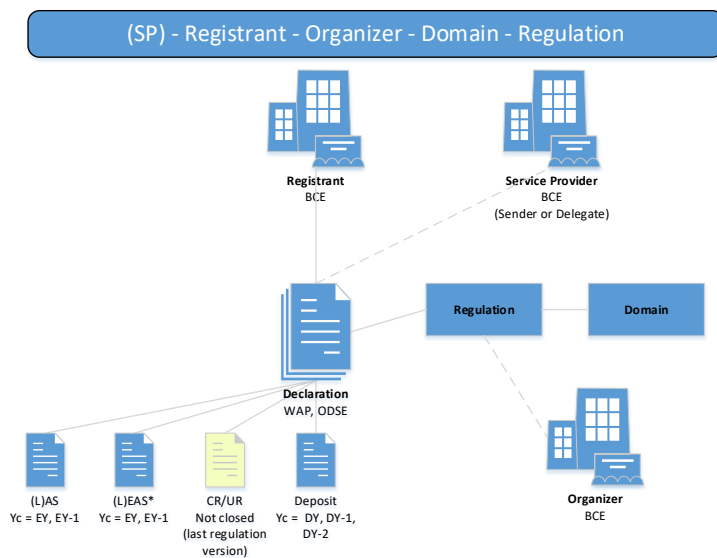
(SP) - Registrant - Organizer - Domain - Regulation

Registrant
BCE

Service Provider
BCE
(Sender or Delegate)

Regulation

Domain

Declaration
WAP, ODSE

(L)AS
Yc = EY, EY-1

(L)EAS*
Yc = EY, EY-1

CR/UR
Not closed
(last regulation version)

Deposit
Yc = DY, DY-1, DY-2

Organizer
BCE